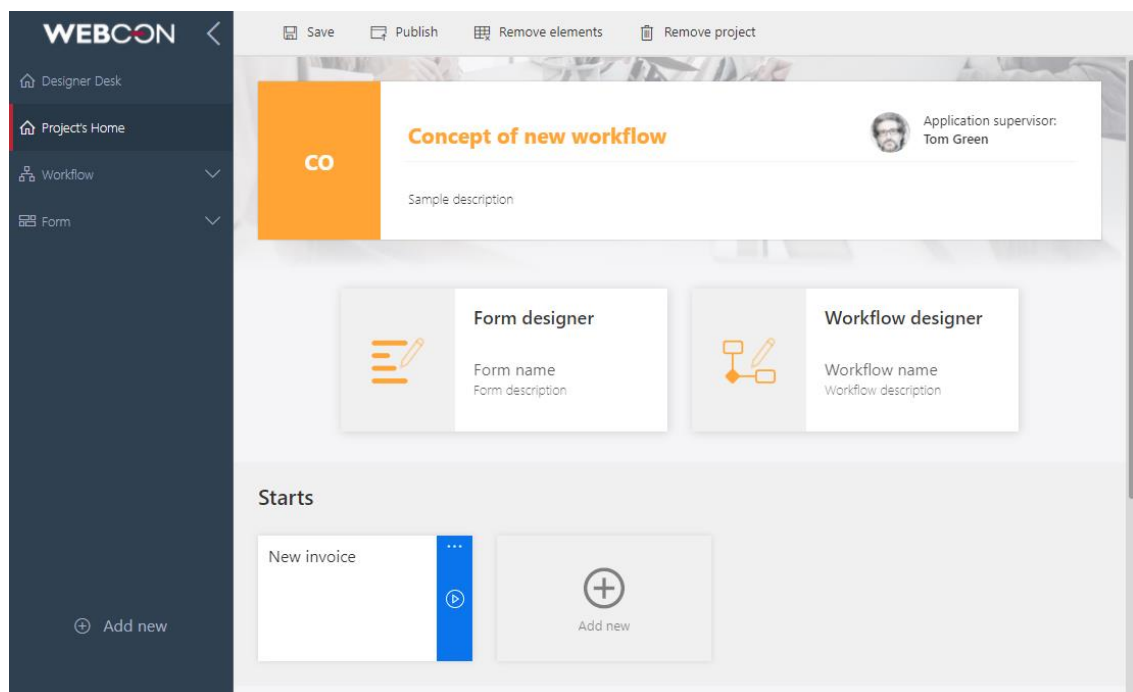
WEBCON

Designer Desk
Project's Home
Workflow
Form

Add new

Save Publish Remove elements Remove project

CO

Concept of new workflow

Application supervisor:
Tom Green

Sample description

Form designer
Form name
Form description

Workflow designer
Workflow name
Workflow description

Starts

New invoice
...

Add new